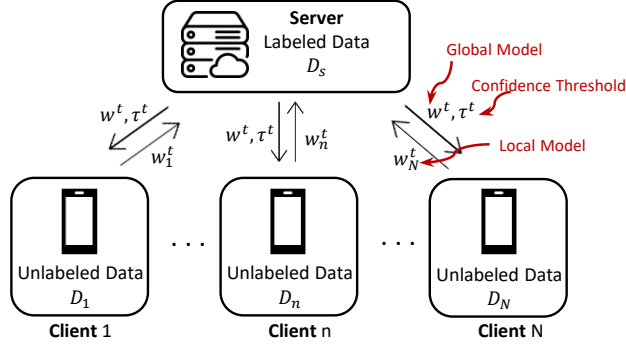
Server
Labeled Data
$D_s$

Global Model
Confidence Threshold
Local Model

$w^t, \tau^t$
$w_1^t$

$w^t, \tau^t$
$w_n^t$

$w^t, \tau^t$
$w_N^t$

Unlabeled Data
$D_1$
Client 1

. . .

Unlabeled Data
$D_n$
Client n

. . .

Unlabeled Data
$D_N$
Client N